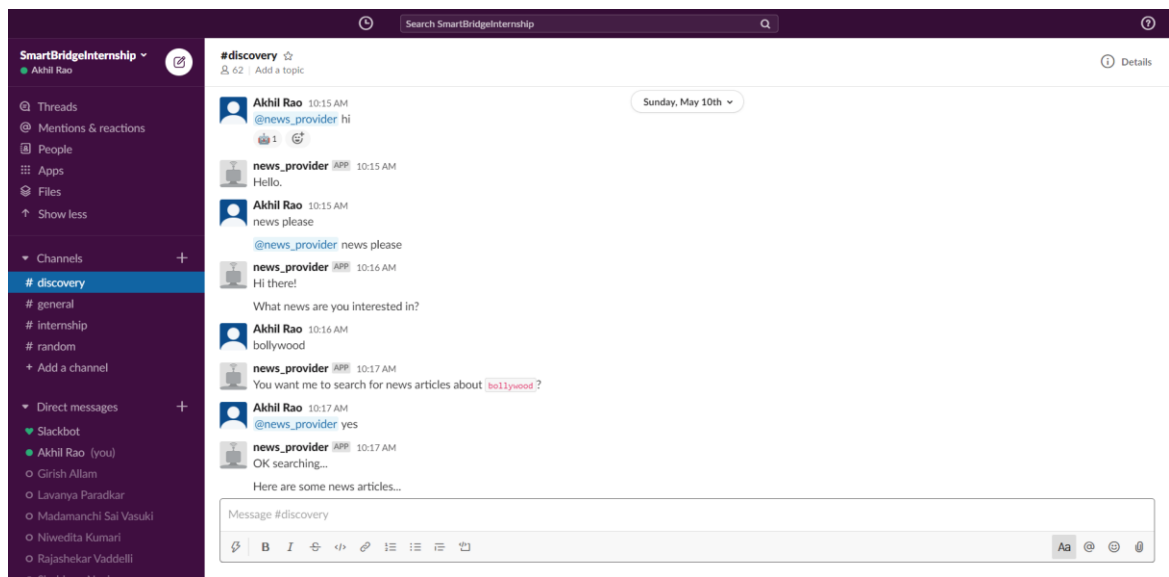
Search SmartBridgeInternship

SmartBridgeInternship
Akhil Rao

Threads
Mentions & reactions
People
Apps
Files
Show less

Channels
# discovery
# general
# internship
# random
+ Add a channel

Direct messages
Slackbot
Akhil Rao (you)
Girish Allam
Lavanya Paradkar
Madamanchi Sai Vasuki
Niwedita Kumari
Rajashekar Vaddelli

#discovery
62 | Add a topic

Details

Sunday, May 10th

Akhil Rao 10:15 AM
@news_provider hi
1

news_provider APP 10:15 AM
Hello.

Akhil Rao 10:15 AM
news please

@news_provider news please

news_provider APP 10:16 AM
Hi there!

What news are you interested in?

Akhil Rao 10:16 AM
bollywood

news_provider APP 10:17 AM
You want me to search for news articles about bollywood?

Akhil Rao 10:17 AM
@news_provider yes

news_provider APP 10:17 AM
OK searching...

Here are some news articles...

Message #discovery

B I Aa @